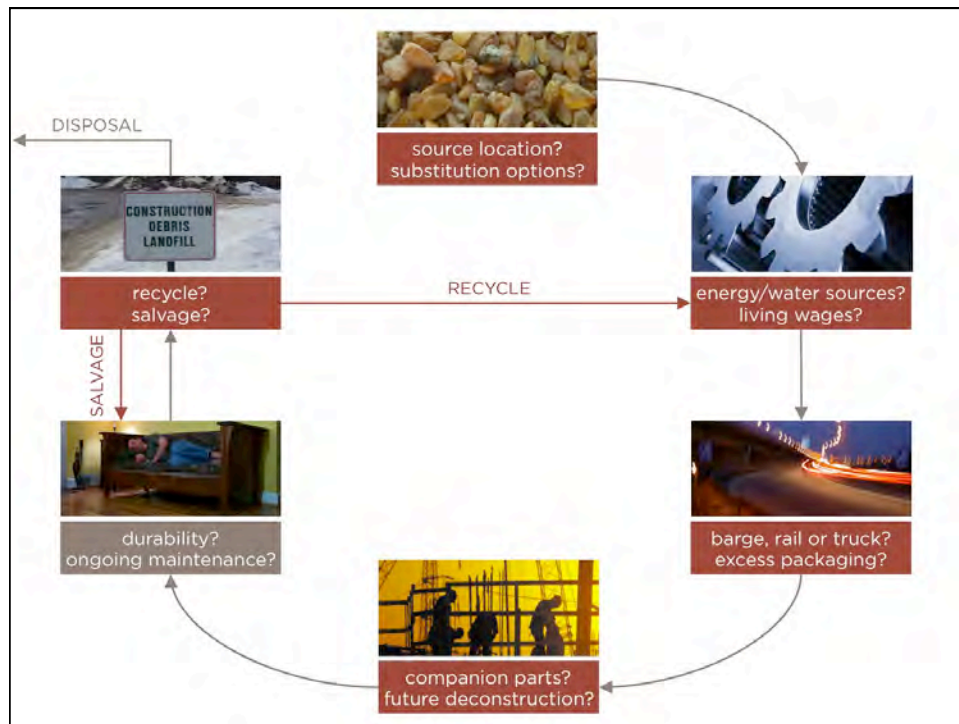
source location?
substitution options?

energy/water sources?
living wages?

barge, rail or truck?
excess packaging?

companion parts?
future deconstruction?

durability?
ongoing maintenance?

SALVAGE

CONSTRUCTION
DEBRIS
LANDFILL

recycle?
salvage?

DISPOSAL

RECYCLE